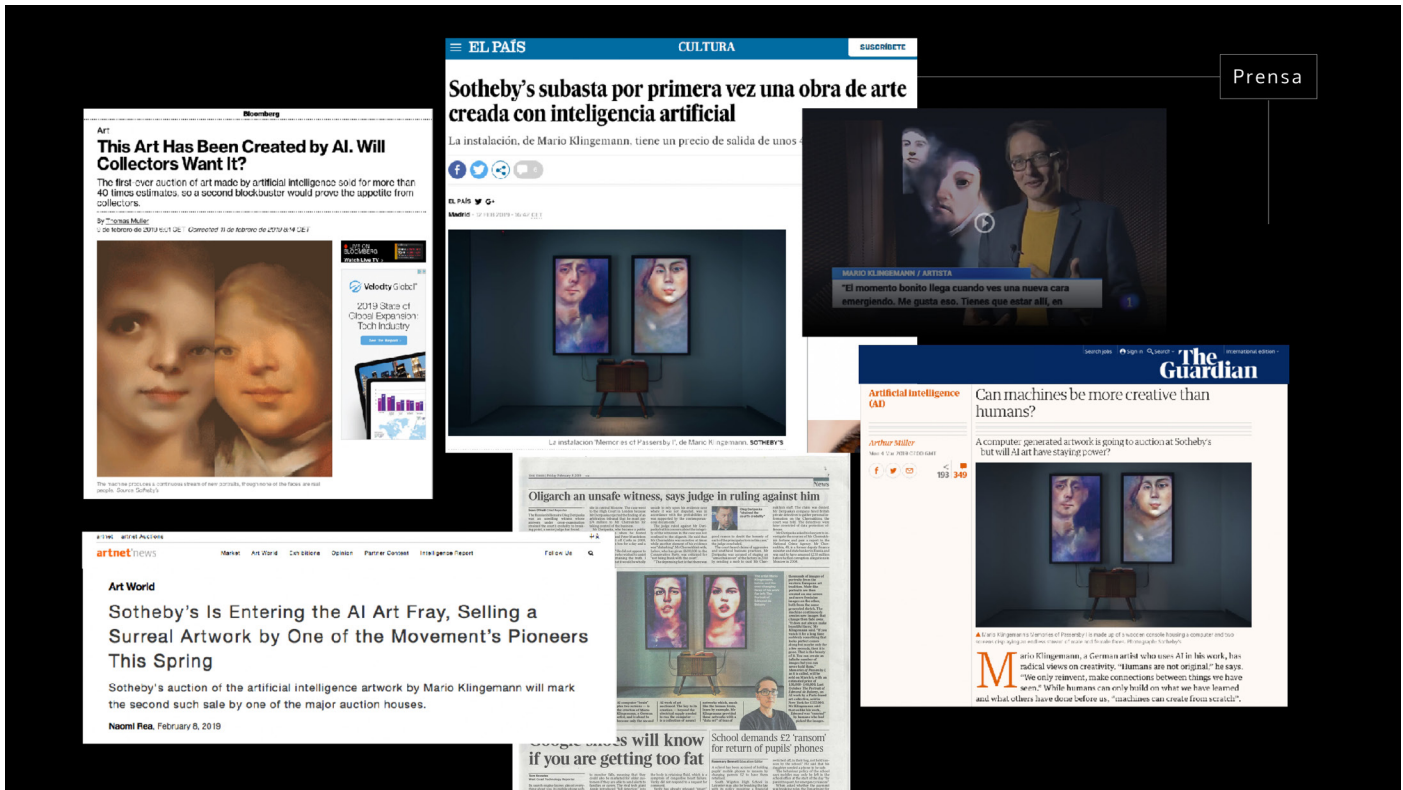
Prensa

Bloomberg

Art

This Art Has Been Created by AI. Will Collectors Want It?

The first-ever auction of art made by artificial intelligence sold for more than 40 times estimates, so a second blockbuster would prove the appetite from collectors.

By Thomas Muller
8 de febrero de 2019 6:01 CET Corrected 11 de febrero de 2019 8:14 CET

LIVE ON BLOOMBERG
Watch Live TV >

Velocity Global
2019 State of Global Expansion: Tech Industry

The machine produces a continuous stream of new portraits, though none of the faces are real people. Source: Sotheby's

EL PAÍS CULTURA SUSCRÍBETE

Sotheby's subasta por primera vez una obra de arte creada con inteligencia artificial

La instalación, de Mario Klingemann, tiene un precio de salida de unos 4

EL PAÍS
Madrid - 12 FEB 2019 - 16:47 CET

La instalación 'Memories of Passersby I', de Mario Klingemann. SOTHEBY'S

MARIO KLINGEMANN / ARTISTA
"El momento bonito llega cuando ves una nueva cara emergiendo. Me gusta eso. Tienes que estar allí, en

Search jobs Sign in Search International edition
The Guardian

Artificial intelligence (AI)

Can machines be more creative than humans?

A computer-generated artwork is going to auction at Sotheby's but will AI art have staying power?

Arthur Miller
Mon 4 Mar 2019 07.00 GMT

193 349

Mario Klingemann's Memories of Passersby I is made up of a wooden console housing a computer and two screens displaying an endless stream of male and female faces. Photograph: Sotheby's

Mario Klingemann, a German artist who uses AI in his work, has radical views on creativity. "Humans are not original," he says. "We only reinvent, make connections between things we have seen." While humans can only build on what we have learned and what others have done before us, "machines can create from scratch".

Oligarch an unsafe witness, says judge in ruling against him

News

Google shoes will know if you are getting too fat

School demands £2 'ransom' for return of pupils' phones

artnet artnet Auctions
artnet news Market Art World Exhibitions Opinion Partner Content Intelligence Report Follow Us

Art World

Sotheby's Is Entering the AI Art Fray, Selling a Surreal Artwork by One of the Movement's Pioneers This Spring

Sotheby's auction of the artificial intelligence artwork by Mario Klingemann will mark the second such sale by one of the major auction houses.

Naomi Rea, February 8, 2019